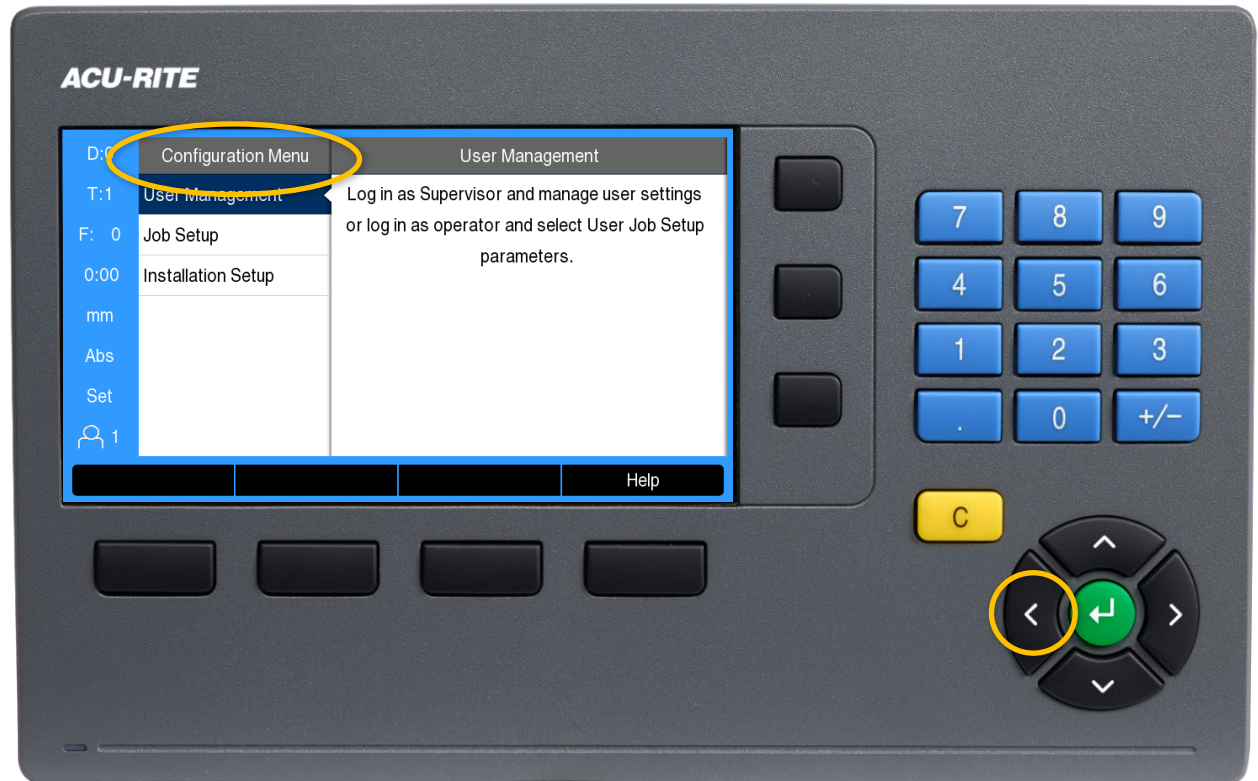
ACU-RITE

D:0
T:1
F: 0
0:00
mm
Abs
Set
1

Configuration Menu
User Management
Job Setup
Installation Setup

User Management
Log in as Supervisor and manage user settings or log in as operator and select User Job Setup parameters.

Help

7 8 9
4 5 6
1 2 3
. 0 +/−
C